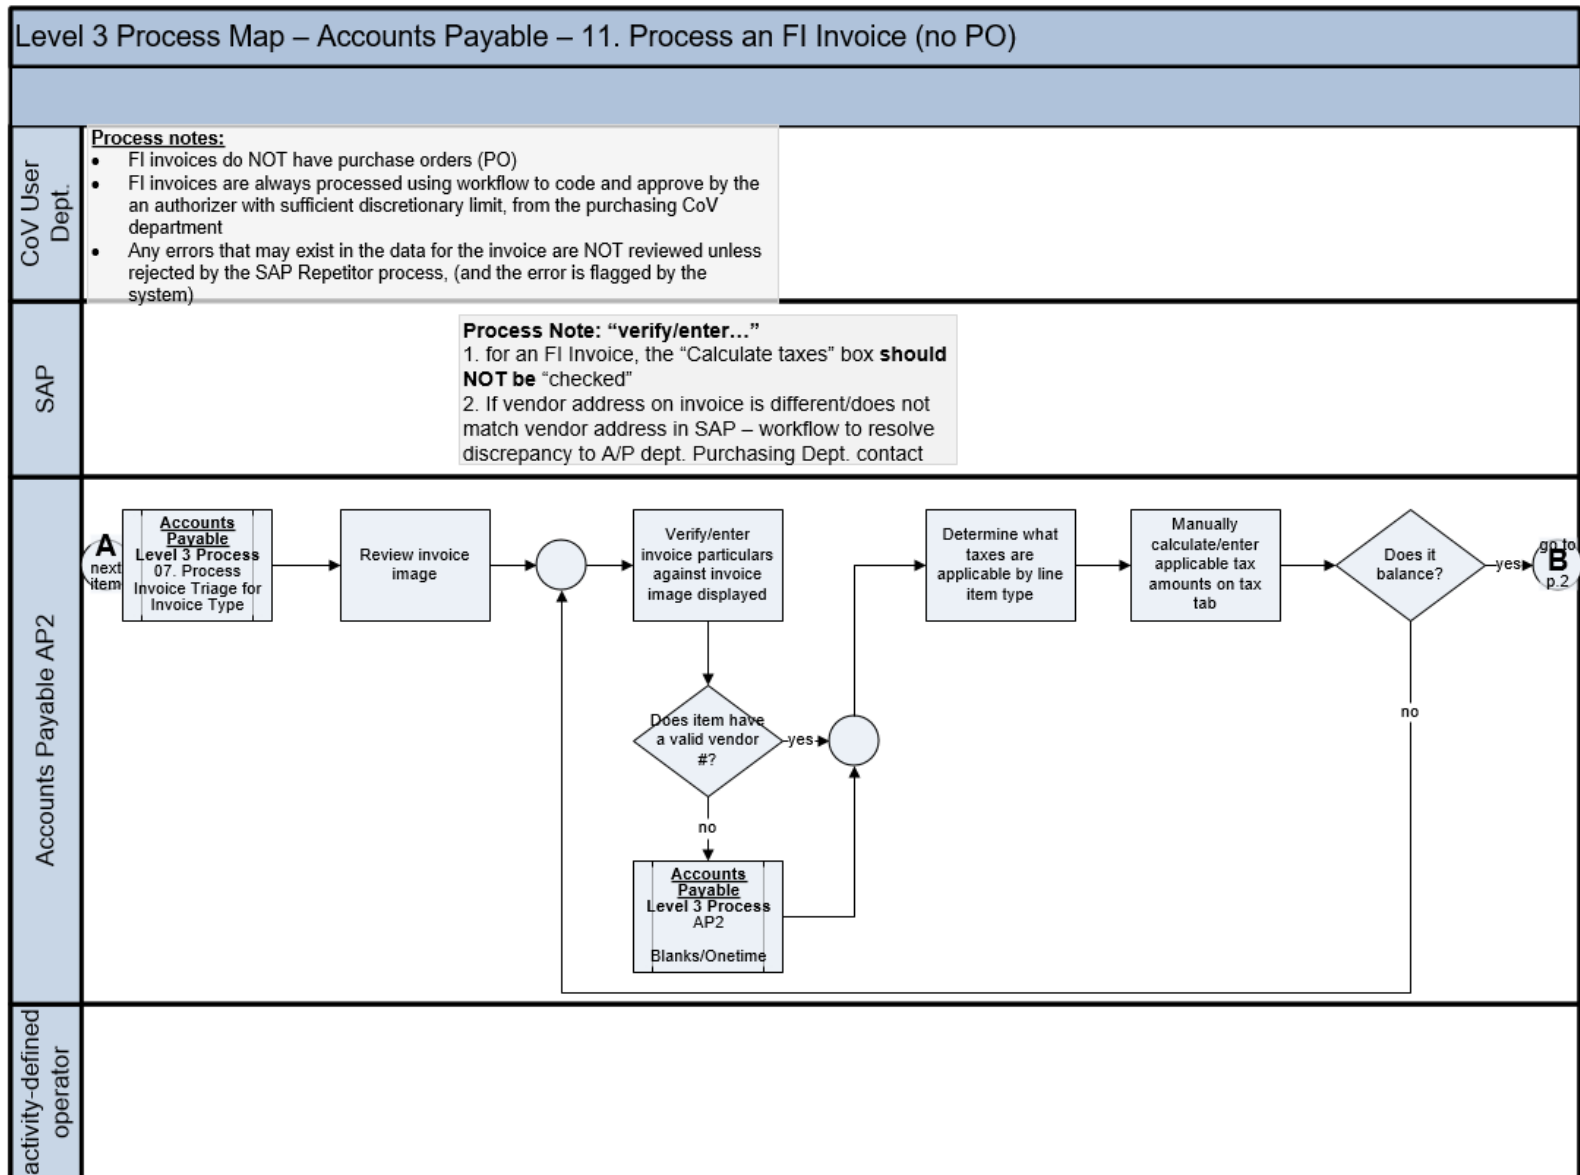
Level 3 Process Map – Accounts Payable – 11. Process an FI Invoice (no PO)

CoV User Dept.

Process notes:
- FI invoices do NOT have purchase orders (PO)
- FI invoices are always processed using workflow to code and approve by the an authorizer with sufficient discretionary limit, from the purchasing CoV department
- Any errors that may exist in the data for the invoice are NOT reviewed unless rejected by the SAP Repetitor process, (and the error is flagged by the system)

SAP

Process Note: "verify/enter…"
1. for an FI Invoice, the "Calculate taxes" box **should NOT be** "checked"
2. If vendor address on invoice is different/does not match vendor address in SAP – workflow to resolve discrepancy to A/P dept. Purchasing Dept. contact

Accounts Payable AP2

A
next item

Accounts Payable
Level 3 Process
07. Process Invoice Triage for Invoice Type

Review invoice image

Verify/enter invoice particulars against invoice image displayed

Does item have a valid vendor #?

yes

no

Accounts Payable
Level 3 Process
AP2

Blanks/Onetime

Determine what taxes are applicable by line item type

Manually calculate/enter applicable tax amounts on tax tab

Does it balance?

yes

no

go to
B
p.2

activity-defined operator